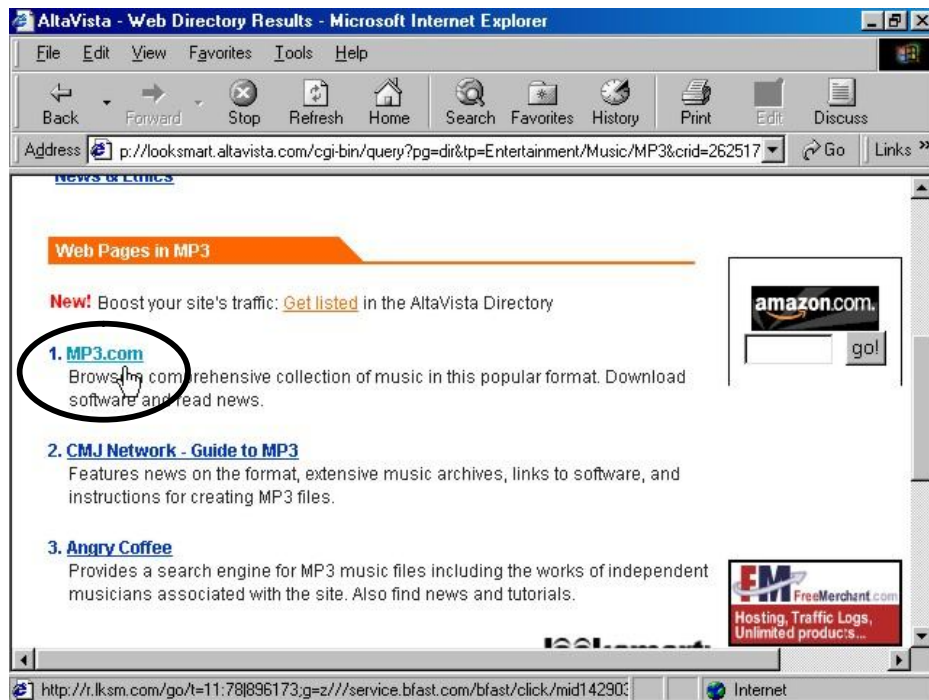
AltaVista - Web Directory Results - Microsoft Internet Explorer

File Edit View Favorites Tools Help

Back Forward Stop Refresh Home Search Favorites History Print Edit Discuss

Address p://looksmart.altavista.com/cgi-bin/query?pg=dir&tp=Entertainment/Music/MP3&crid=262517 Go Links

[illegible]

Web Pages in MP3

New! Boost your site's traffic: Get listed in the AltaVista Directory

1. MP3.com
Brows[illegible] comprehensive collection of music in this popular format. Download software and read news.

2. CMJ Network - Guide to MP3
Features news on the format, extensive music archives, links to software, and instructions for creating MP3 files.

3. Angry Coffee
Provides a search engine for MP3 music files including the works of independent musicians associated with the site. Also find news and tutorials.

amazon.com.

go!

FM FreeMerchant.com
Hosting, Traffic Logs, Unlimited products...

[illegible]

http://r.lksm.com/go/t=11:78|896173;g=z///service.bfast.com/bfast/click/mid142903

Internet